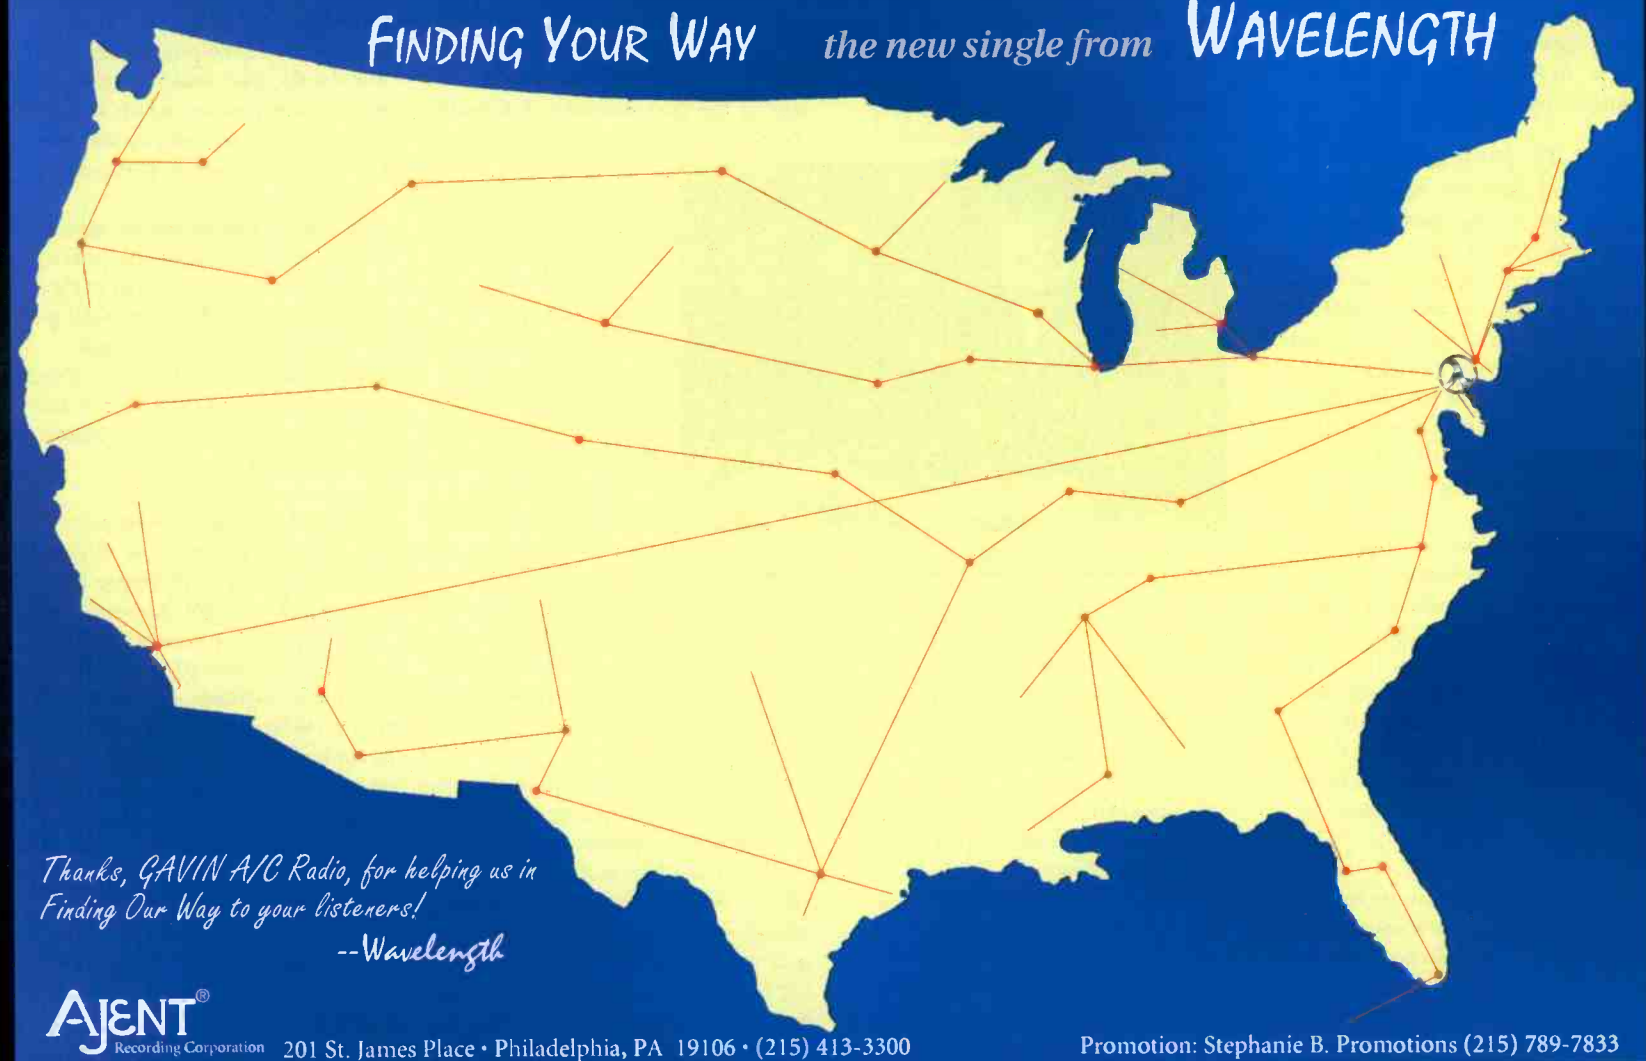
FINDING YOUR WAY the new single from WAVELENGTH

Thanks, GAVIN A/C Radio, for helping us in Finding Our Way to your listeners!
--Wavelength

AJENT® Recording Corporation 201 St. James Place • Philadelphia, PA 19106 • (215) 413-3300

Promotion: Stephanie B. Promotions (215) 789-7833